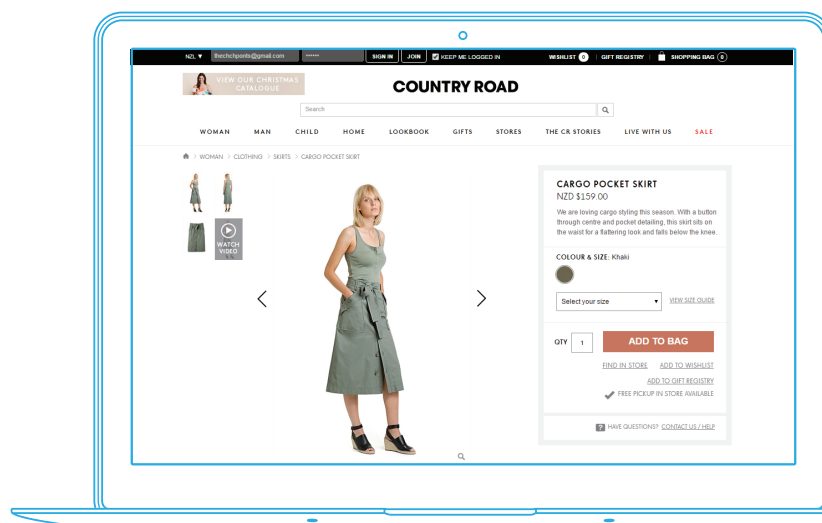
NZL ▼ thechchpoints@gmail.com •••••• SIGN IN JOIN KEEP ME LOGGED IN WISHLIST 0 | GIFT REGISTRY | SHOPPING BAG 0

VIEW OUR CHRISTMAS CATALOGUE

COUNTRY ROAD

Search

WOMAN MAN CHILD HOME LOOKBOOK GIFTS STORES THE CR STORIES LIVE WITH US SALE

WOMAN > CLOTHING > SKIRTS > CARGO POCKET SKIRT

WATCH VIDEO

CARGO POCKET SKIRT

NZD $159.00

We are loving cargo styling this season. With a button through centre and pocket detailing, this skirt sits on the waist for a flattering look and falls below the knee.

COLOUR & SIZE: Khaki

Select your size

VIEW SIZE GUIDE

QTY 1

ADD TO BAG

FIND IN STORE ADD TO WISHLIST

ADD TO GIFT REGISTRY

FREE PICKUP IN STORE AVAILABLE

HAVE QUESTIONS? CONTACT US / HELP